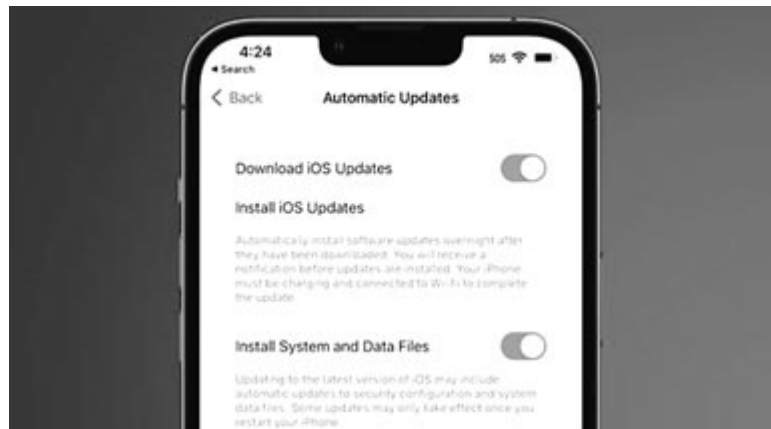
4:24
◂ Search
SOS

< Back
Automatic Updates

Download iOS Updates

Install iOS Updates

Automatically install software updates overnight after they have been downloaded. You will receive a notification before updates are installed. Your iPhone must be charging and connected to Wi-Fi to complete the update.

Install System and Data Files

Updating to the latest version of iOS may include automatic updates to security configuration and system data files. Some updates may only take effect once you restart your iPhone.